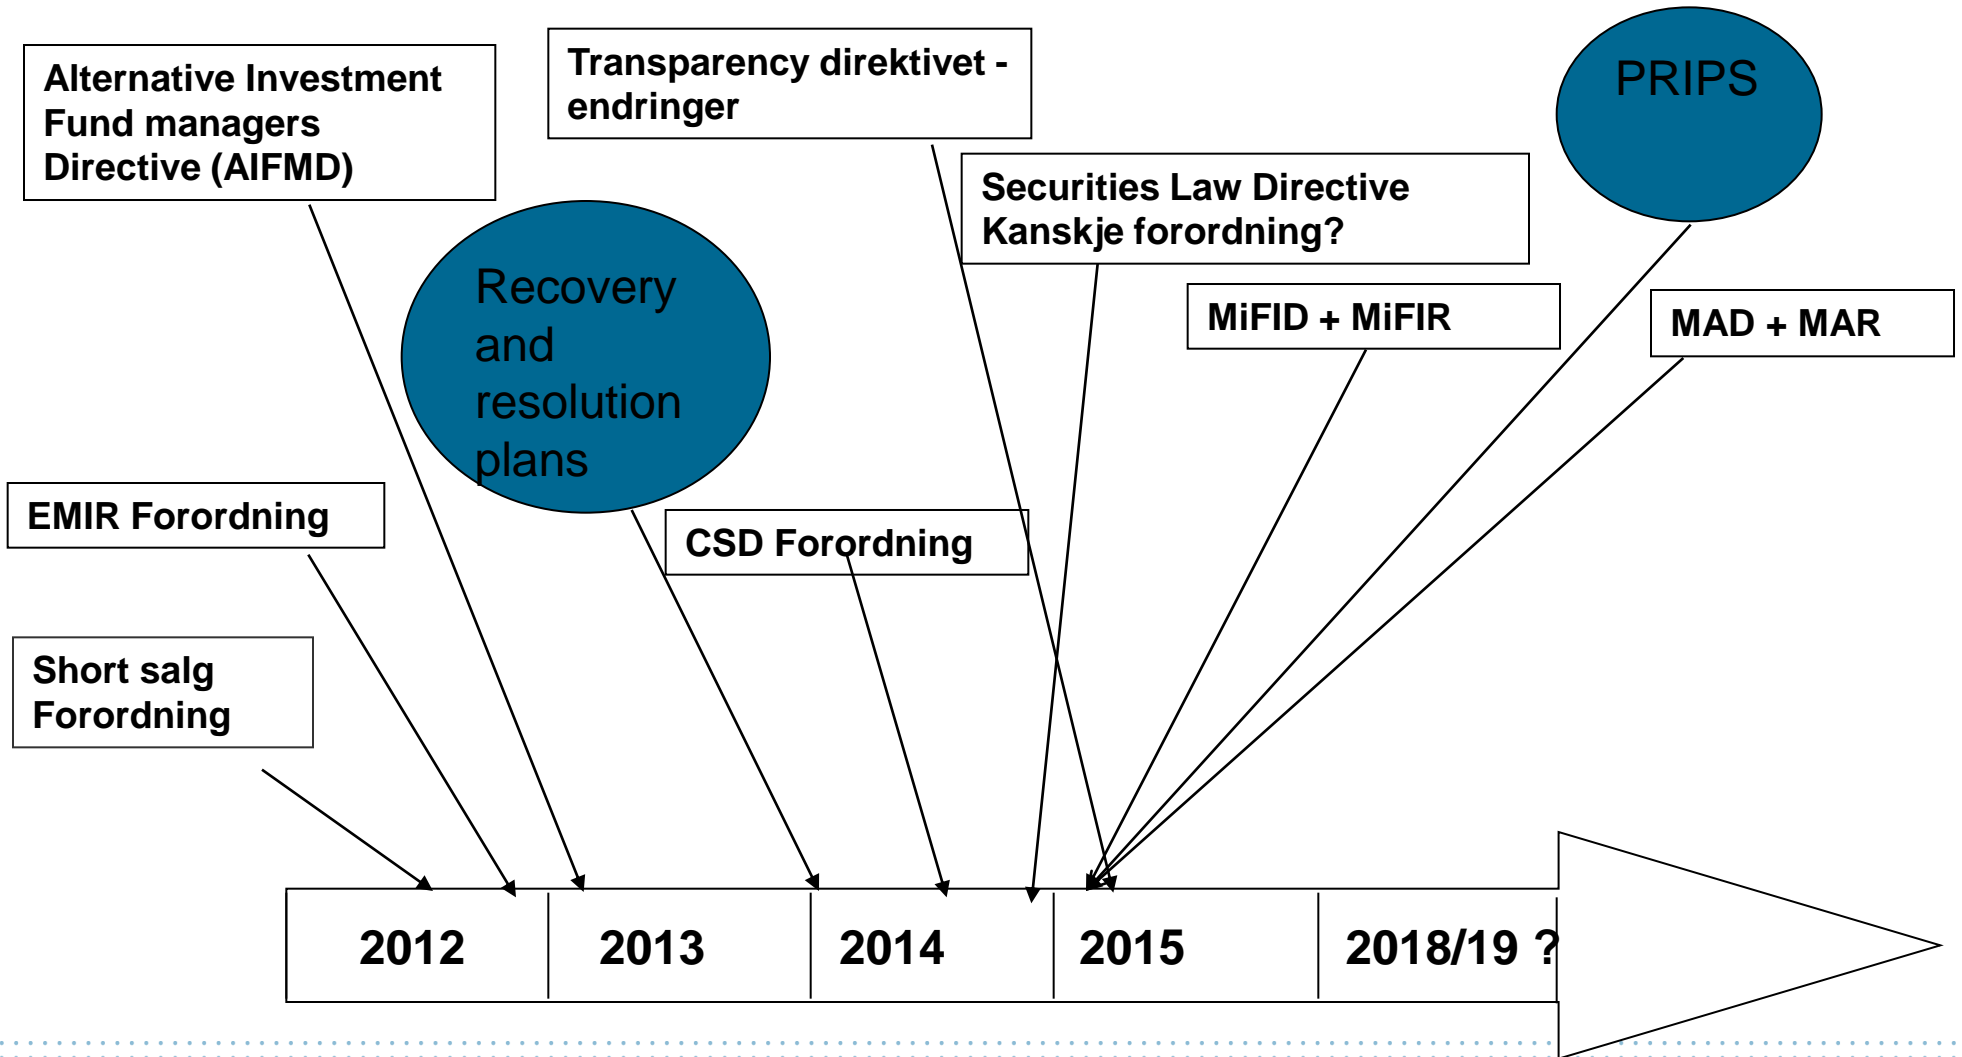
Alternative Investment Fund managers Directive (AIFMD)

Transparency direktivet - endringer

PRIPS

Securities Law Directive
Kanskje forordning?

Recovery and resolution plans

MiFID + MiFIR

MAD + MAR

EMIR Forordning

CSD Forordning

Short salg Forordning

| 2012 | 2013 | 2014 | 2015 | 2018/19 ? |
|---|---|---|---|---|